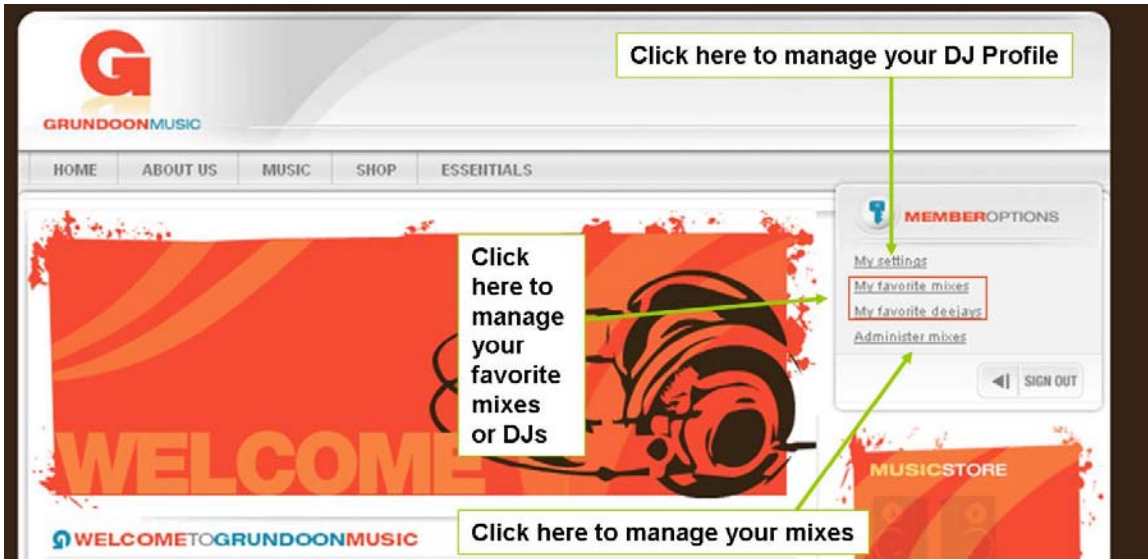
G
GRUNDOONMUSIC

Click here to manage your DJ Profile

HOME ABOUT US MUSIC SHOP ESSENTIALS

MEMBEROPTIONS

My settings
My favorite mixes
My favorite deejays
Administer mixes

SIGN OUT

Click here to manage your favorite mixes or DJs

WELCOME

MUSICSTORE

WELCOMETOGRUNDOONMUSIC

Click here to manage your mixes